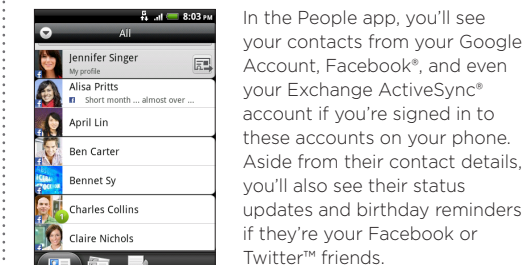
8:03 PM

All

Jennifer Singer
My profile

Alisa Pritts
Short month ... almost over ...

April Lin

Ben Carter

Bennet Sy

Charles Collins

Claire Nichols

In the People app, you'll see your contacts from your Google Account, Facebook®, and even your Exchange ActiveSync® account if you're signed in to these accounts on your phone. Aside from their contact details, you'll also see their status updates and birthday reminders if they're your Facebook or Twitter™ friends.